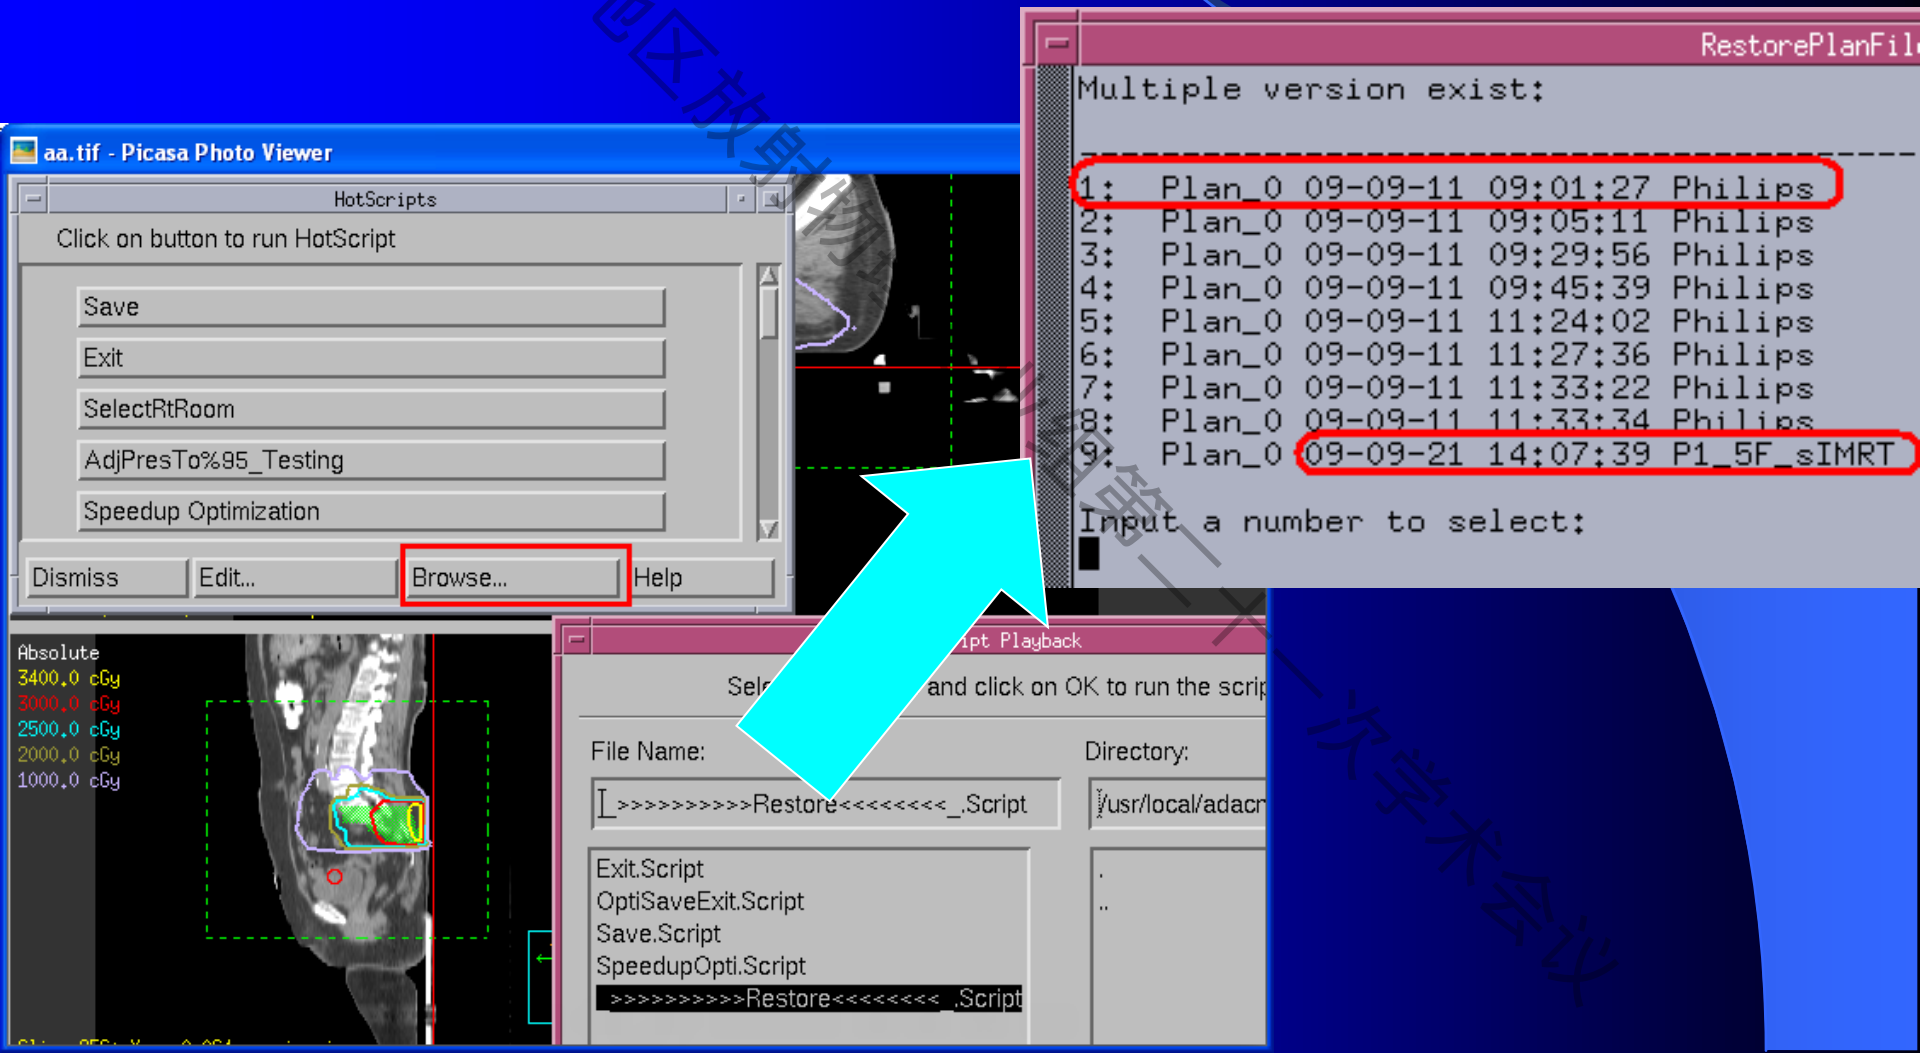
aa.tif - Picasa Photo Viewer

HotScripts

Click on button to run HotScript

Save

Exit

SelectRtRoom

AdjPresTo%95_Testing

Speedup Optimization

Dismiss

Edit...

Browse...

Help

Absolute
3400.0 cGy
3000.0 cGy
2500.0 cGy
2000.0 cGy
1000.0 cGy

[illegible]ipt Playback

Sel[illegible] and click on OK to run the scrip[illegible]

File Name:

Directory:

>>>>>>>>>>Restore<<<<<<<<_.Script

/usr/local/adacr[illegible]

Exit.Script
OptiSaveExit.Script
Save.Script
SpeedupOpti.Script
>>>>>>>>>>Restore<<<<<<<<_.Script

.
..

RestorePlanFil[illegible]

Multiple version exist:

1: Plan_0 09-09-11 09:01:27 Philips
2: Plan_0 09-09-11 09:05:11 Philips
3: Plan_0 09-09-11 09:29:56 Philips
4: Plan_0 09-09-11 09:45:39 Philips
5: Plan_0 09-09-11 11:24:02 Philips
6: Plan_0 09-09-11 11:27:36 Philips
7: Plan_0 09-09-11 11:33:22 Philips
8: Plan_0 09-09-11 11:33:34 Philips
9: Plan_0 09-09-21 14:07:39 P1_5F_sIMRT

Input a number to select:

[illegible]区放射物理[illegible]第二十一次学术会议